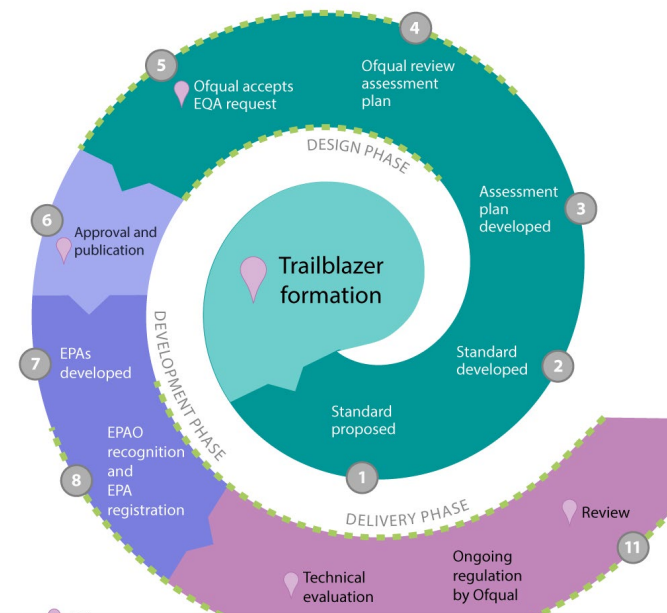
Trailblazer formation

1
Standard proposed

2
Standard developed

3
Assessment plan developed

4
Ofqual review assessment plan

5
Ofqual accepts EQA request

DESIGN PHASE

6
Approval and publication

7
EPAs developed

8
EPAO recognition and EPA registration

DEVELOPMENT PHASE

DELIVERY PHASE

Technical evaluation

Ongoing regulation by Ofqual

Review

11